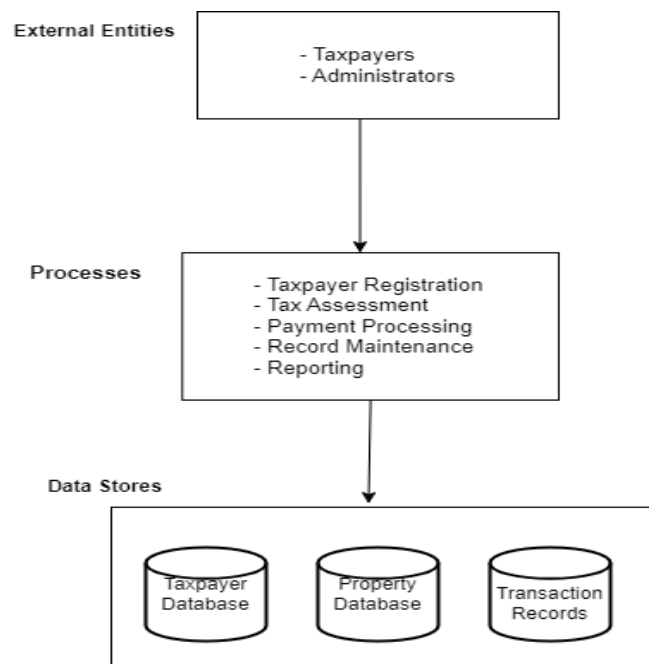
External Entities

- Taxpayers
- Administrators

Processes

- Taxpayer Registration
- Tax Assessment
- Payment Processing
- Record Maintenance
- Reporting

Data Stores

Taxpayer Database

Property Database

Transaction Records